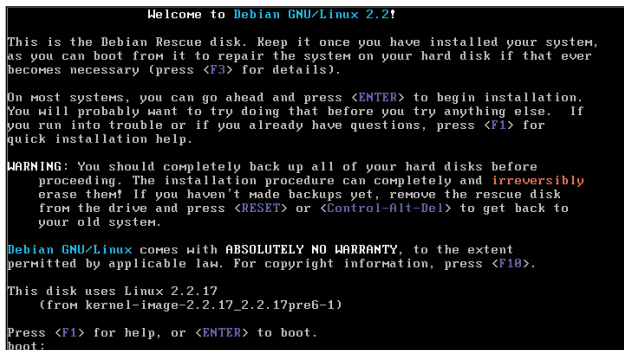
Welcome to Debian GNU/Linux 2.2!

This is the Debian Rescue disk. Keep it once you have installed your system, as you can boot from it to repair the system on your hard disk if that ever becomes necessary (press <F3> for details).

On most systems, you can go ahead and press <ENTER> to begin installation. You will probably want to try doing that before you try anything else. If you run into trouble or if you already have questions, press <F1> for quick installation help.

WARNING: You should completely back up all of your hard disks before proceeding. The installation procedure can completely and irreversibly erase them! If you haven't made backups yet, remove the rescue disk from the drive and press <RESET> or <Control-Alt-Del> to get back to your old system.

Debian GNU/Linux comes with ABSOLUTELY NO WARRANTY, to the extent permitted by applicable law. For copyright information, press <F10>.

This disk uses Linux 2.2.17
(from kernel-image-2.2.17_2.2.17pre6-1)

Press <F1> for help, or <ENTER> to boot.
boot: